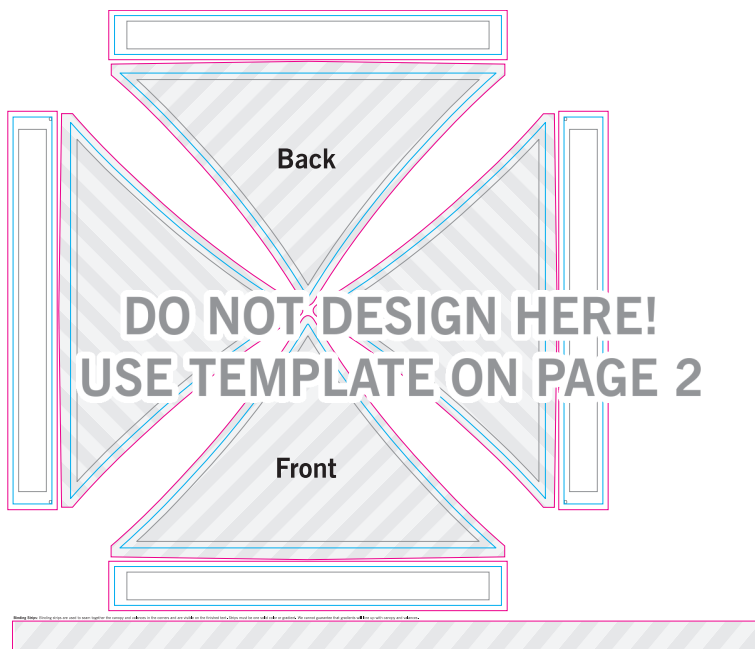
Back

DO NOT DESIGN HERE!
USE TEMPLATE ON PAGE 2

Front

Binding Strips: Binding strips are used to sew together the canopy and valances in the canopy and are visible on the finished tent. Strips must be one solid color or gradient. We cannot guarantee that gradients will line up with canopy and valances.